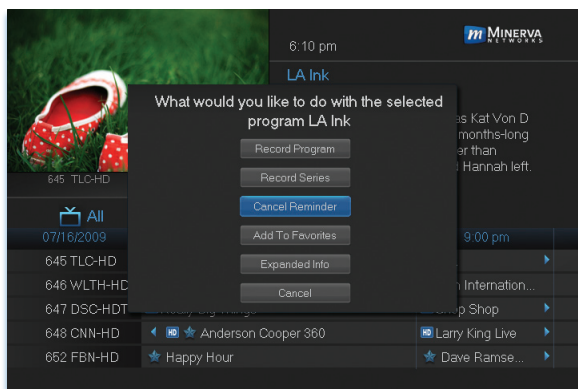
6:10 pm

MINERVA NETWORKS

LA Ink

as Kat Von D months-long er than Hannah left.

645 TLC-HD

What would you like to do with the selected program LA Ink

Record Program

Record Series

Cancel Reminder

Add To Favorites

Expanded Info

Cancel

All

07/16/2009

9:00 pm

645 TLC-HD

646 WLTH-HD

n Internation...

647 DSC-HDT

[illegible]

p Shop

648 CNN-HD

HD Anderson Cooper 360

HD Larry King Live

652 FBN-HD

Happy Hour

Dave Ramse...